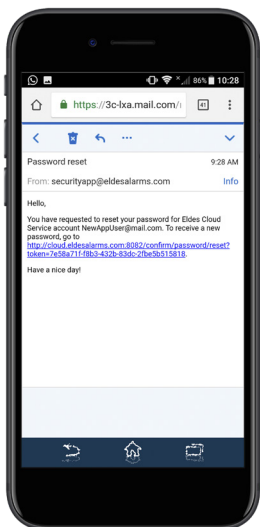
86% 10:28

https://3c-lxa.mail.com/

41

Password reset

9:28 AM

From: securityapp@eldesalarms.com

Info

Hello,

You have requested to reset your password for Eldes Cloud Service account NewAppUser@mail.com. To receive a new password, go to http://cloud.eldesalarms.com:8082/confirm/password/reset?token=7e58a71f-f8b3-432b-83dc-2fbe5b515818.

Have a nice day!